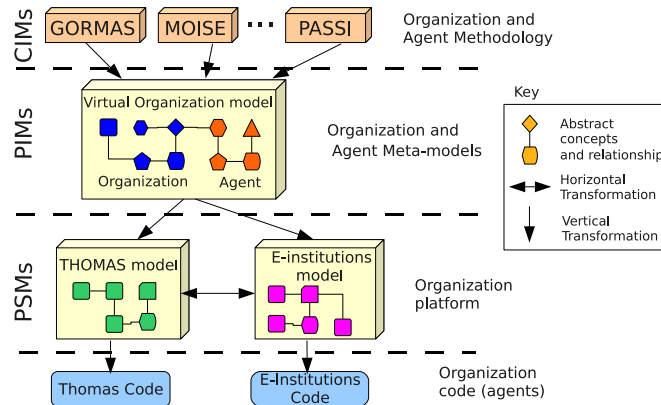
CIMs

GORMAS

MOISE

...

PASSI

Organization and Agent Methodology

PIMs

Virtual Organization model

Organization

Agent

Organization and Agent Meta-models

Key

Abstract concepts and relationship

Horizontal Transformation

Vertical Transformation

PSMs

THOMAS model

E-institutions model

Organization platform

Thomas Code

E-Institutions Code

Organization code (agents)